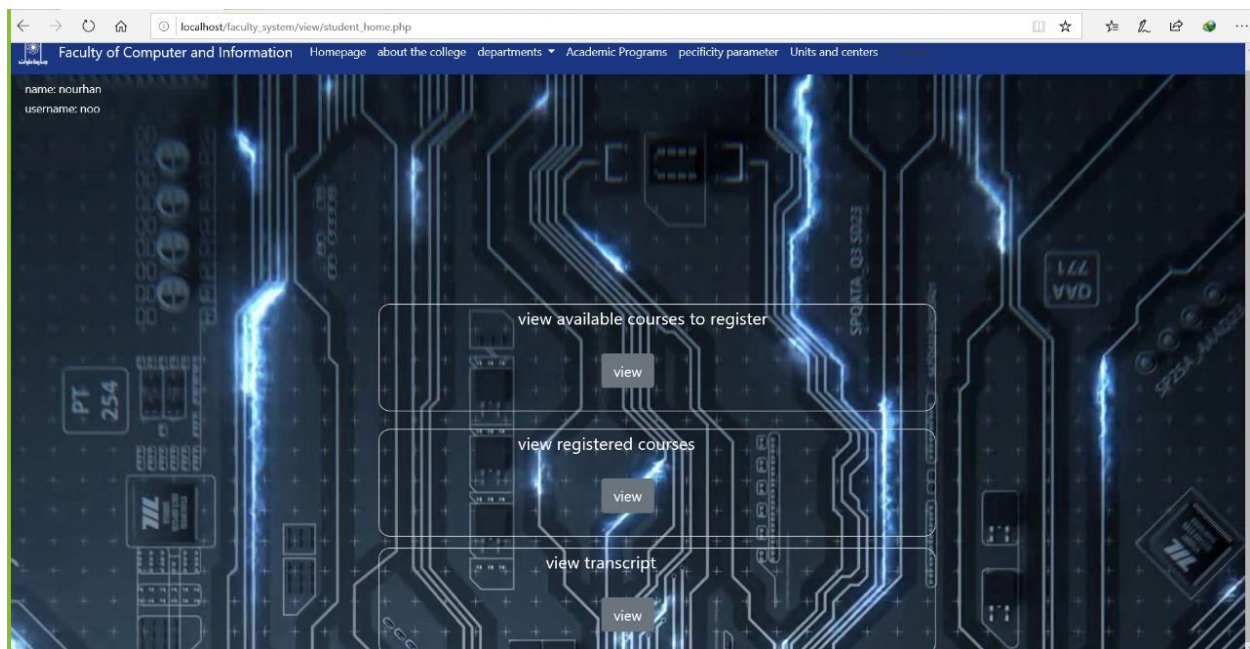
localhost/faculty_system/view/student_home.php

Faculty of Computer and Information Homepage about the college departments ▾ Academic Programs pecificity parameter Units and centers

name: nourhan
username: noo

PT 254

SPDATA_Q3 SD23

VVD 177

view available courses to register

view

view registered courses

view

view transcript

view